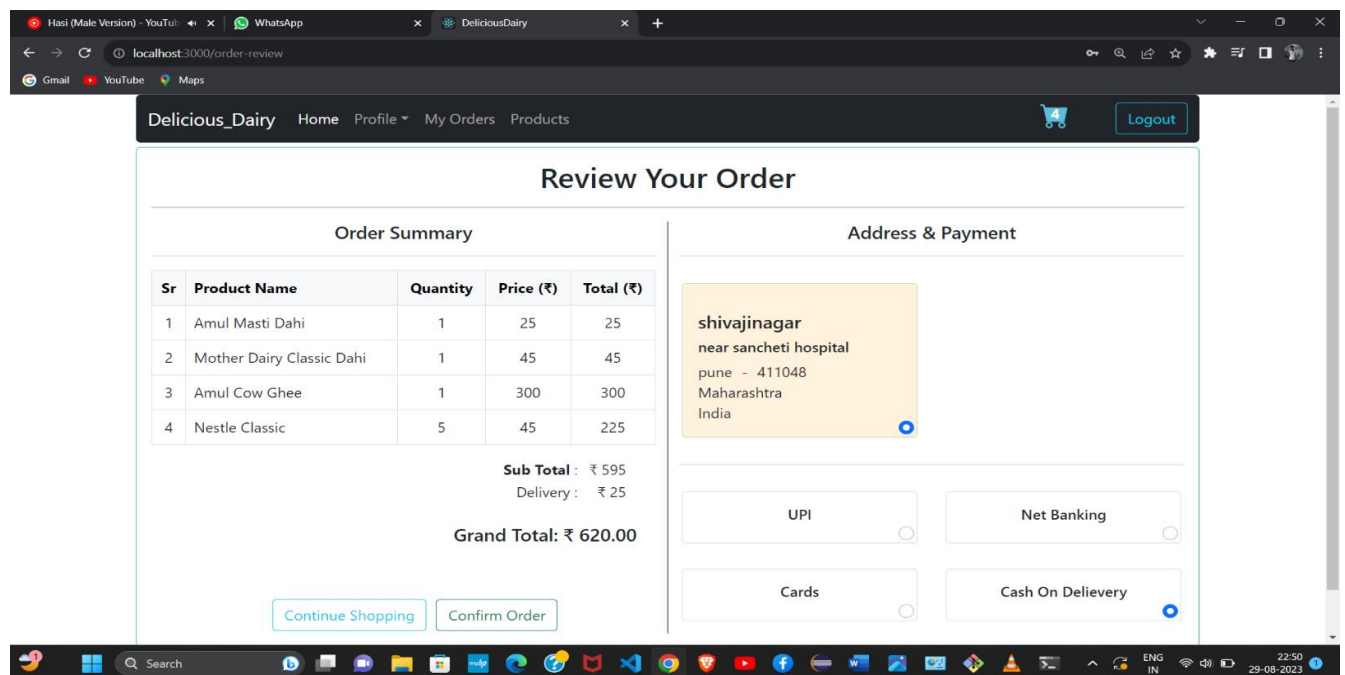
Hasi (Male Version) - YouTub
WhatsApp
DeliciousDairy
localhost:3000/order-review
Gmail YouTube Maps

Delicious_Dairy Home Profile My Orders Products
4
Logout

Review Your Order

Order Summary

| Sr | Product Name | Quantity | Price (₹) | Total (₹) |
|---|---|---|---|---|
| 1 | Amul Masti Dahi | 1 | 25 | 25 |
| 2 | Mother Dairy Classic Dahi | 1 | 45 | 45 |
| 3 | Amul Cow Ghee | 1 | 300 | 300 |
| 4 | Nestle Classic | 5 | 45 | 225 |

Sub Total : ₹ 595
Delivery : ₹ 25

Grand Total: ₹ 620.00

Continue Shopping Confirm Order

Address & Payment

shivajinagar
near sancheti hospital
pune - 411048
Maharashtra
India

UPI
Net Banking
Cards
Cash On Delievery

Search
ENG IN
22:50
29-08-2023